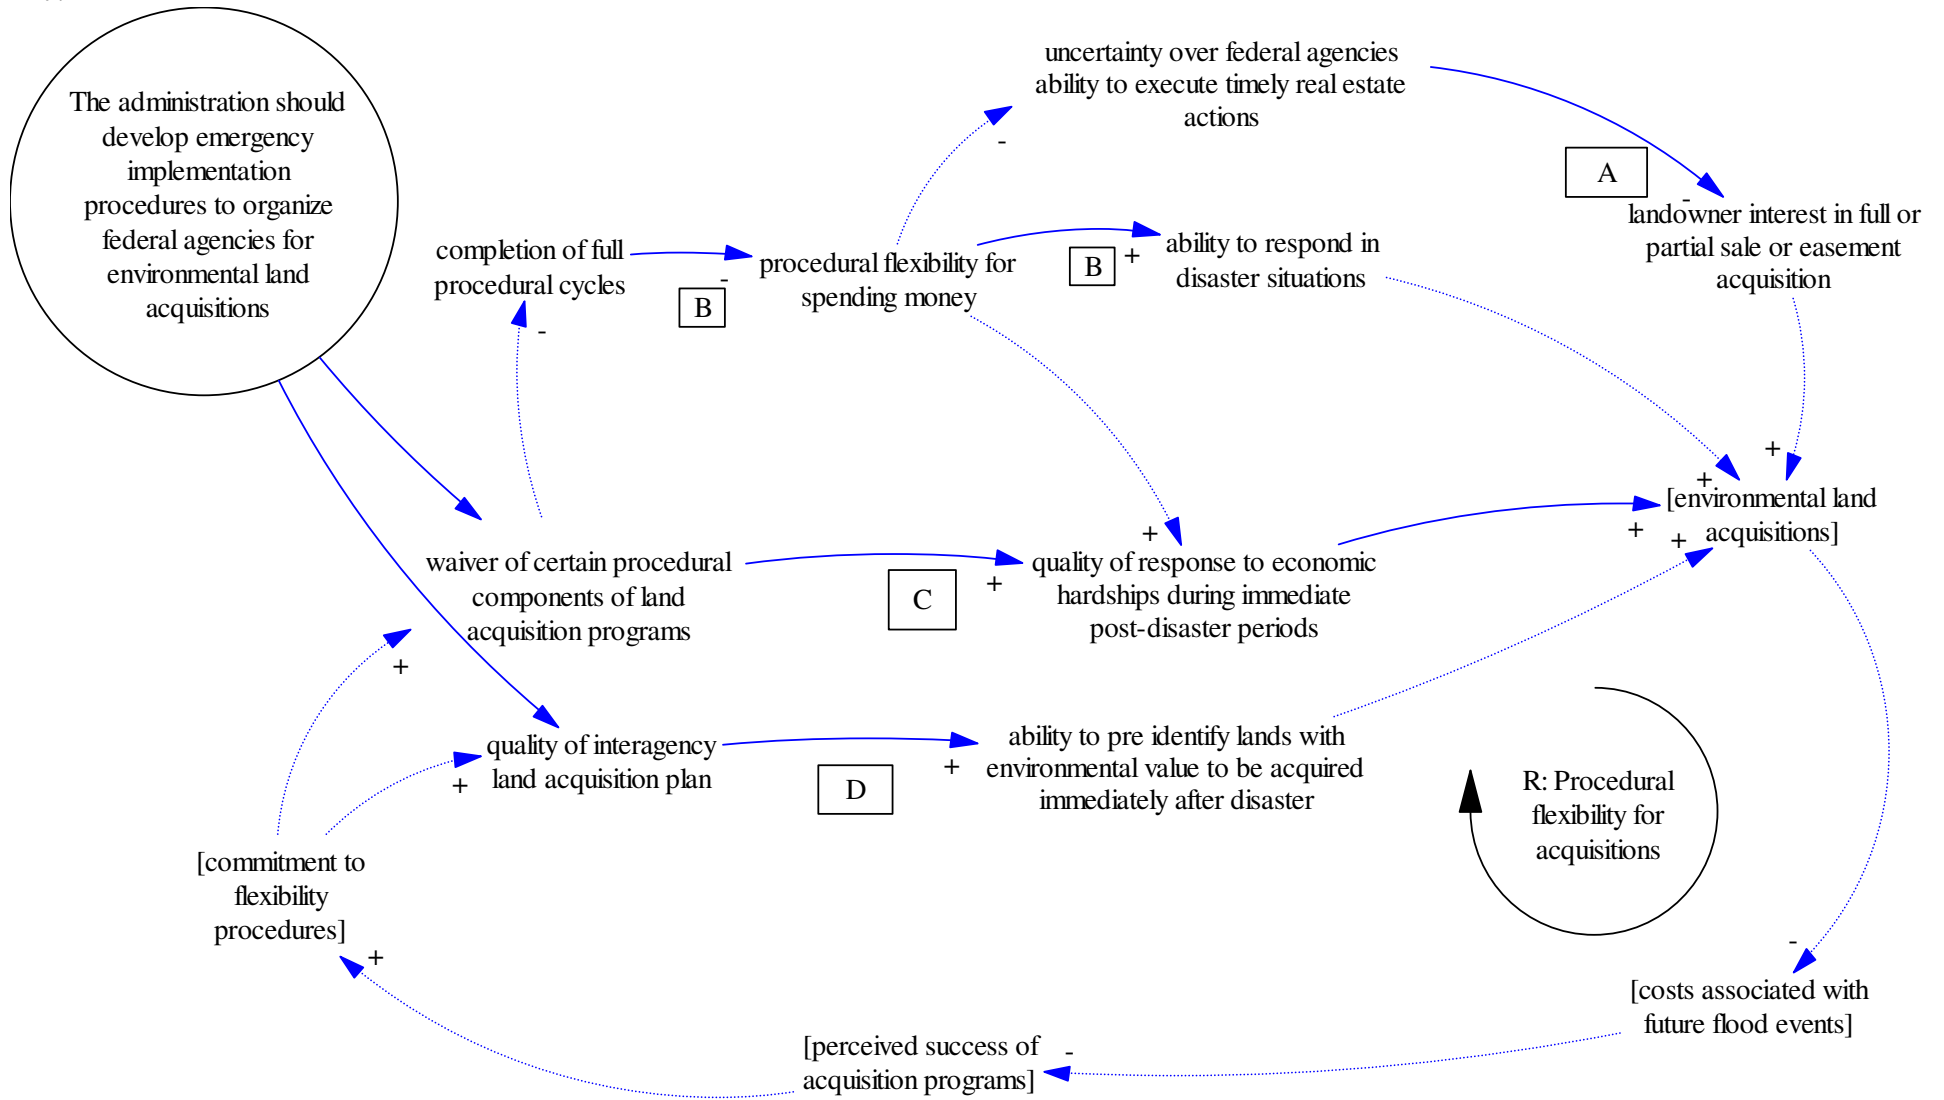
The administration should develop emergency implementation procedures to organize federal agencies for environmental land acquisitions

uncertainty over federal agencies ability to execute timely real estate actions

-

A

-

landowner interest in full or partial sale or easement acquisition

completion of full procedural cycles

-

B

procedural flexibility for spending money

B

+

ability to respond in disaster situations

-

+

+

+

[environmental land acquisitions]

+

+

+

waiver of certain procedural components of land acquisition programs

C

+

quality of response to economic hardships during immediate post-disaster periods

+

quality of interagency land acquisition plan

D

+

ability to pre identify lands with environmental value to be acquired immediately after disaster

R: Procedural flexibility for acquisitions

+

[commitment to flexibility procedures]

+

-

[costs associated with future flood events]

[perceived success of acquisition programs]

-